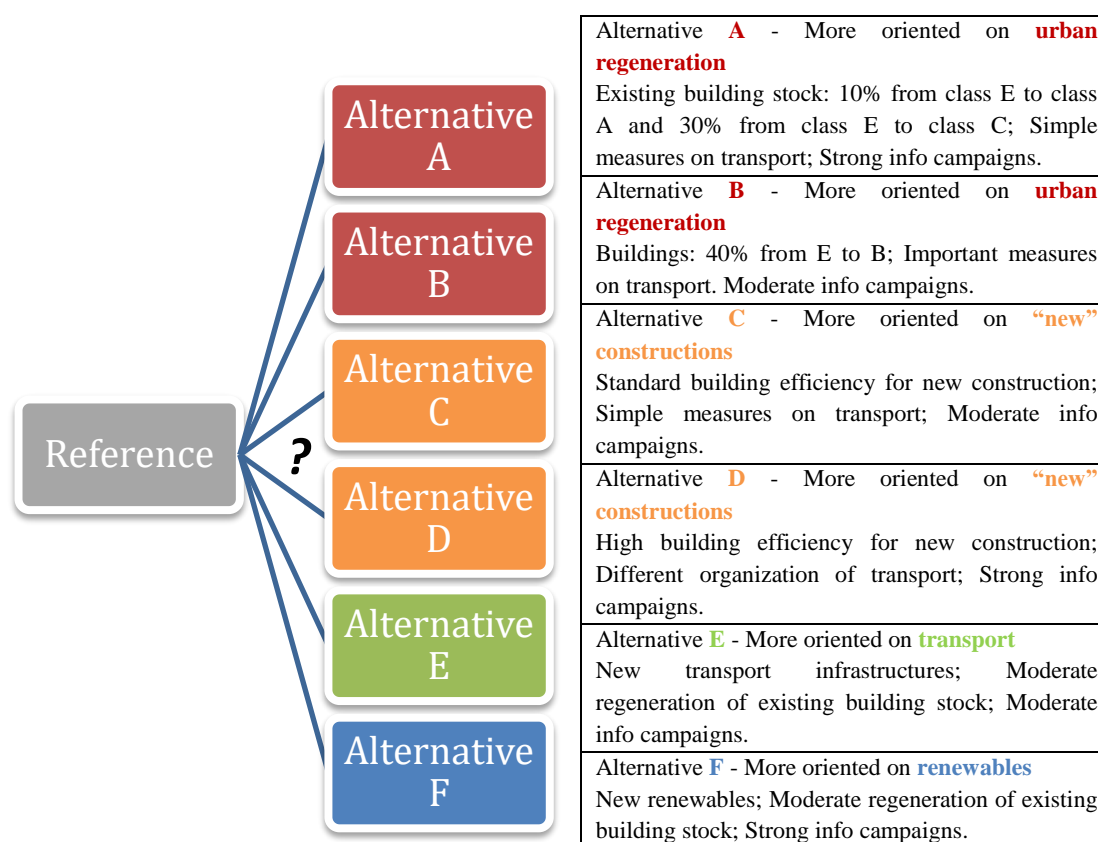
Reference

?

Alternative A

Alternative B

Alternative C

Alternative D

Alternative E

Alternative F

Alternative **A** - More oriented on **urban regeneration**
Existing building stock: 10% from class E to class A and 30% from class E to class C; Simple measures on transport; Strong info campaigns.

Alternative **B** - More oriented on **urban regeneration**
Buildings: 40% from E to B; Important measures on transport. Moderate info campaigns.

Alternative **C** - More oriented on **"new" constructions**
Standard building efficiency for new construction; Simple measures on transport; Moderate info campaigns.

Alternative **D** - More oriented on **"new" constructions**
High building efficiency for new construction; Different organization of transport; Strong info campaigns.

Alternative **E** - More oriented on **transport**
New transport infrastructures; Moderate regeneration of existing building stock; Moderate info campaigns.

Alternative **F** - More oriented on **renewables**
New renewables; Moderate regeneration of existing building stock; Strong info campaigns.